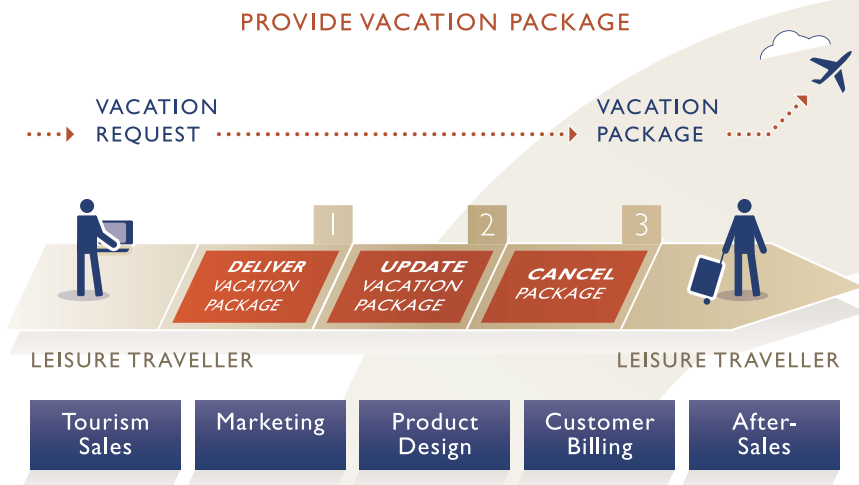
PROVIDE VACATION PACKAGE

VACATION REQUEST

VACATION PACKAGE

1

2

3

DELIVER VACATION PACKAGE

UPDATE VACATION PACKAGE

CANCEL PACKAGE

LEISURE TRAVELLER

LEISURE TRAVELLER

Tourism Sales

Marketing

Product Design

Customer Billing

After-Sales